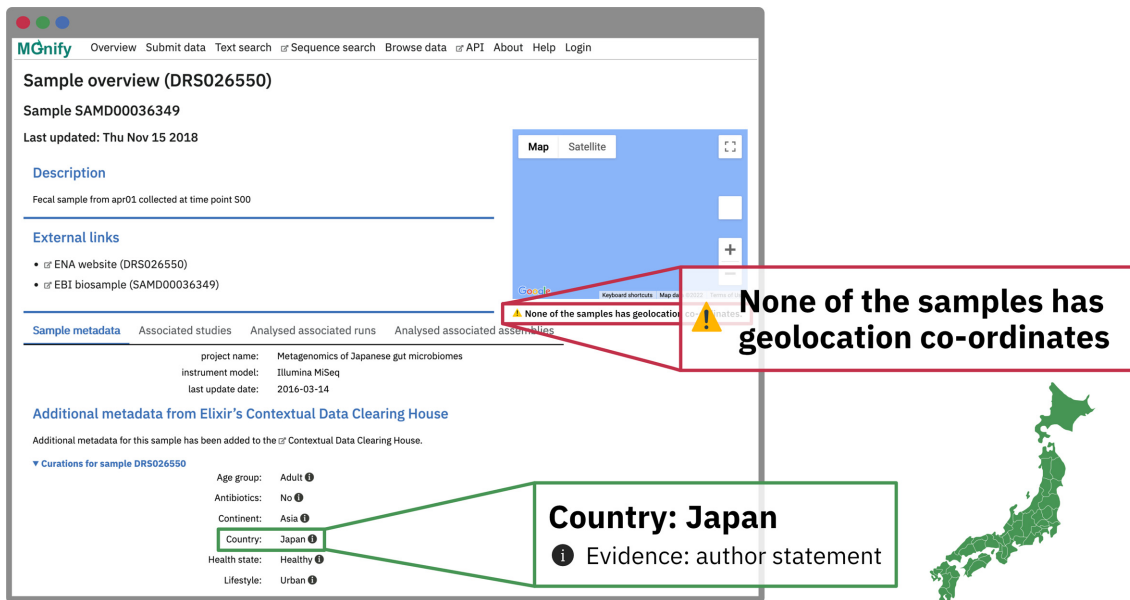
MGnify Overview Submit data Text search Sequence search Browse data API About Help Login

Sample overview (DRS026550)

Sample SAMD00036349

Last updated: Thu Nov 15 2018

Description

Fecal sample from apr01 collected at time point S00

External links

• ENA website (DRS026550)
• EBI biosample (SAMD00036349)

Map Satellite

Keyboard shortcuts Map da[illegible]

None of the samples has geolocation co-ordinates.

None of the samples has geolocation co-ordinates

Sample metadata Associated studies Analysed associated runs Analysed associated assemblies

| | |
|---|---|
| project name: | Metagenomics of Japanese gut microbiomes |
| instrument model: | Illumina MiSeq |
| last update date: | 2016-03-14 |

Additional metadata from Elixir's Contextual Data Clearing House

Additional metadata for this sample has been added to the Contextual Data Clearing House.

▾ Curations for sample DRS026550

| | |
|---|---|
| Age group: | Adult |
| Antibiotics: | No |
| Continent: | Asia |
| Country: | Japan |
| Health state: | Healthy |
| Lifestyle: | Urban |

Country: Japan

Evidence: author statement